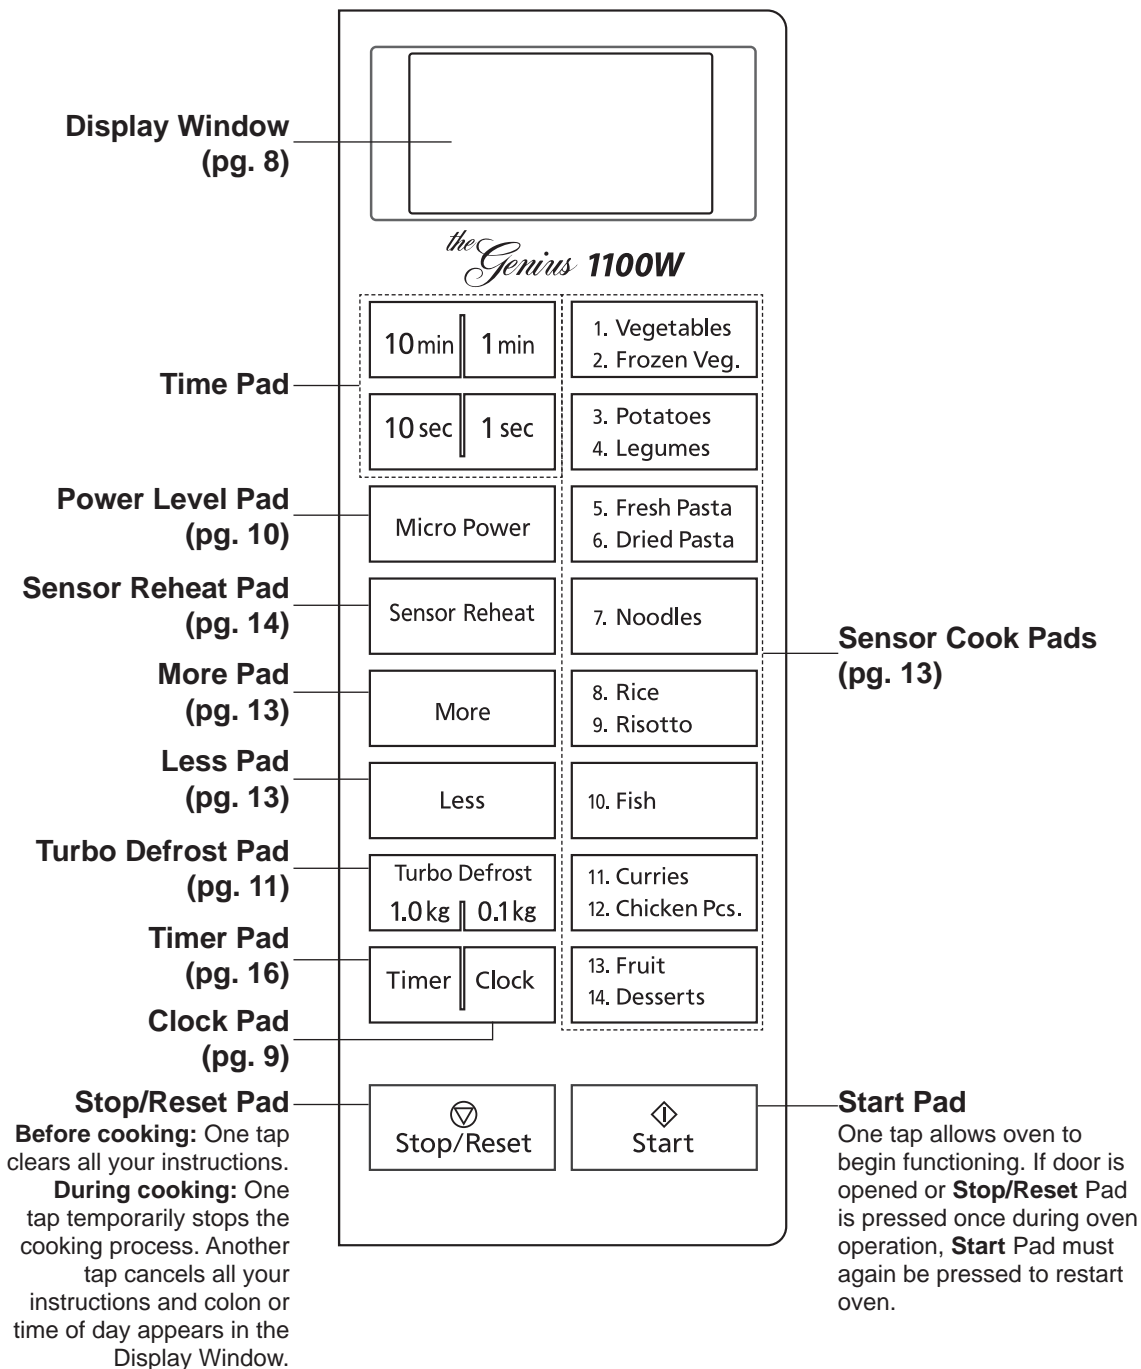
Display Window (pg. 8)

the Genius 1100W

Time Pad

10 min | 1 min

10 sec | 1 sec

1. Vegetables
2. Frozen Veg.

3. Potatoes
4. Legumes

Power Level Pad (pg. 10)

Micro Power

5. Fresh Pasta
6. Dried Pasta

Sensor Reheat Pad (pg. 14)

Sensor Reheat

7. Noodles

Sensor Cook Pads (pg. 13)

More Pad (pg. 13)

More

8. Rice
9. Risotto

Less Pad (pg. 13)

Less

10. Fish

Turbo Defrost Pad (pg. 11)

Turbo Defrost
1.0 kg | 0.1 kg

11. Curries
12. Chicken Pcs.

Timer Pad (pg. 16)

Timer | Clock

13. Fruit
14. Desserts

Clock Pad (pg. 9)

Stop/Reset Pad
**Before cooking:** One tap clears all your instructions. **During cooking:** One tap temporarily stops the cooking process. Another tap cancels all your instructions and colon or time of day appears in the Display Window.

Stop/Reset

Start

Start Pad
One tap allows oven to begin functioning. If door is opened or **Stop/Reset** Pad is pressed once during oven operation, **Start** Pad must again be pressed to restart oven.